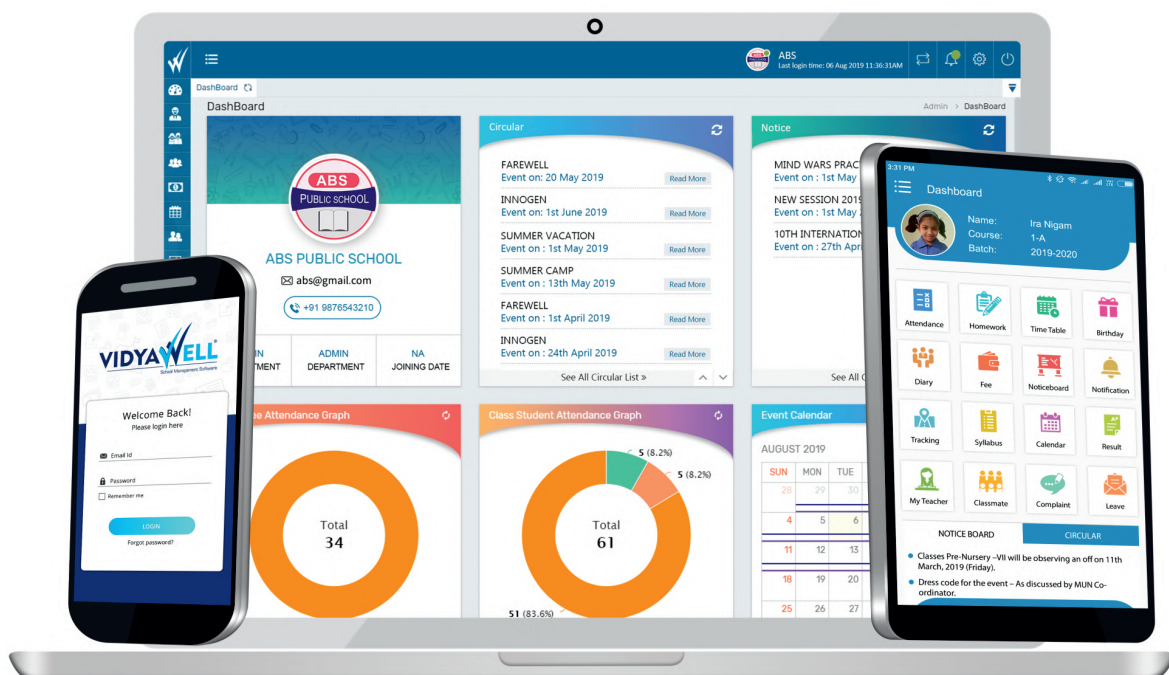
ABS
Last login time: 06 Aug 2019 11:36:31AM

DashBoard

DashBoard

Admin > DashBoard

ABS
PUBLIC SCHOOL

ABS PUBLIC SCHOOL

abs@gmail.com

+91 9876543210

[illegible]IN
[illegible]TMENT

ADMIN
DEPARTMENT

NA
JOINING DATE

Circular

FAREWELL
Event on: 20 May 2019
Read More

INNOGEN
Event on: 1st June 2019
Read More

SUMMER VACATION
Event on : 1st May 2019
Read More

SUMMER CAMP
Event on : 13th May 2019
Read More

FAREWELL
Event on : 1st April 2019
Read More

INNOGEN
Event on : 24th April 2019
Read More

See All Circular List »

Notice

MIND WARS PRAC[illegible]
Event on : 1st May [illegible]

NEW SESSION 2019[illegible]
Event on : 1st May 2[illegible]

10TH INTERNATION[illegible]
Event on : 27th Apr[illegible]

See All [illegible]

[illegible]e Attendance Graph

Total
34

Class Student Attendance Graph

5 (8.2%)
5 (8.2%)
Total
61
51 (83.6%)

Event Calendar

AUGUST 2019

| SUN | MON | TUE |
|---|---|---|
| 28 | 29 | 30 |
| 4 | 5 | 6 |
| 11 | 12 | 13 |
| 18 | 19 | 20 |
| 25 | 26 | 27 |

VIDYAWELL
School Management Software

Welcome Back!
Please login here

Email Id
Password
Remember me
LOGIN
Forgot password?

3:31 PM

Dashboard

Name: Ira Nigam
Course: 1-A
Batch: 2019-2020

Attendance
Homework
Time Table
Birthday
Diary
Fee
Noticeboard
Notification
Tracking
Syllabus
Calendar
Result
My Teacher
Classmate
Complaint
Leave

NOTICE BOARD
CIRCULAR

Classes Pre-Nursery –VII will be observing an off on 11th March, 2019 (Friday).

Dress code for the event – As discussed by MUN Co-ordinator.